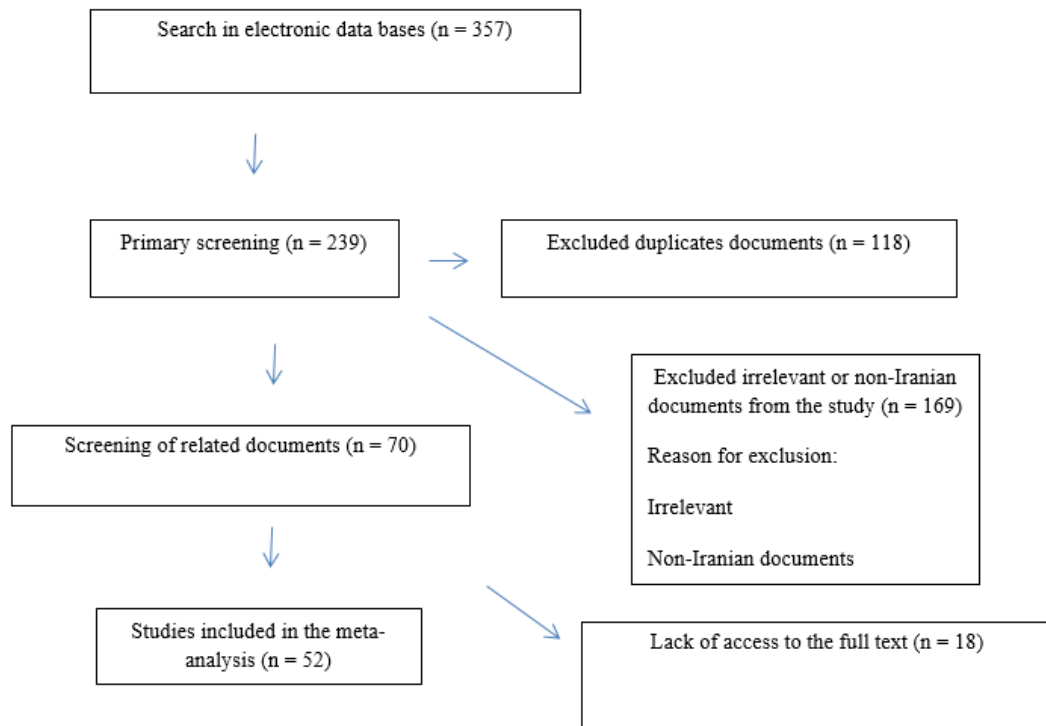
Search in electronic data bases (n = 357)

Primary screening (n = 239)

Excluded duplicates documents (n = 118)

Excluded irrelevant or non-Iranian documents from the study (n = 169)

Reason for exclusion:

Irrelevant

Non-Iranian documents

Screening of related documents (n = 70)

Studies included in the meta-analysis (n = 52)

Lack of access to the full text (n = 18)